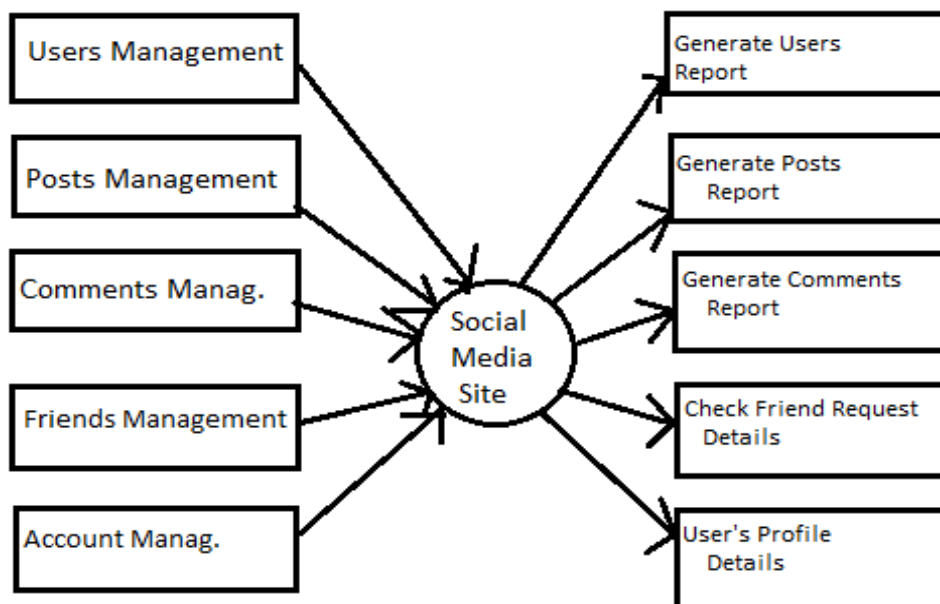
Users Management

Posts Management

Comments Manag.

Friends Management

Account Manag.

Social Media Site

Generate Users Report

Generate Posts Report

Generate Comments Report

Check Friend Request Details

User's Profile Details